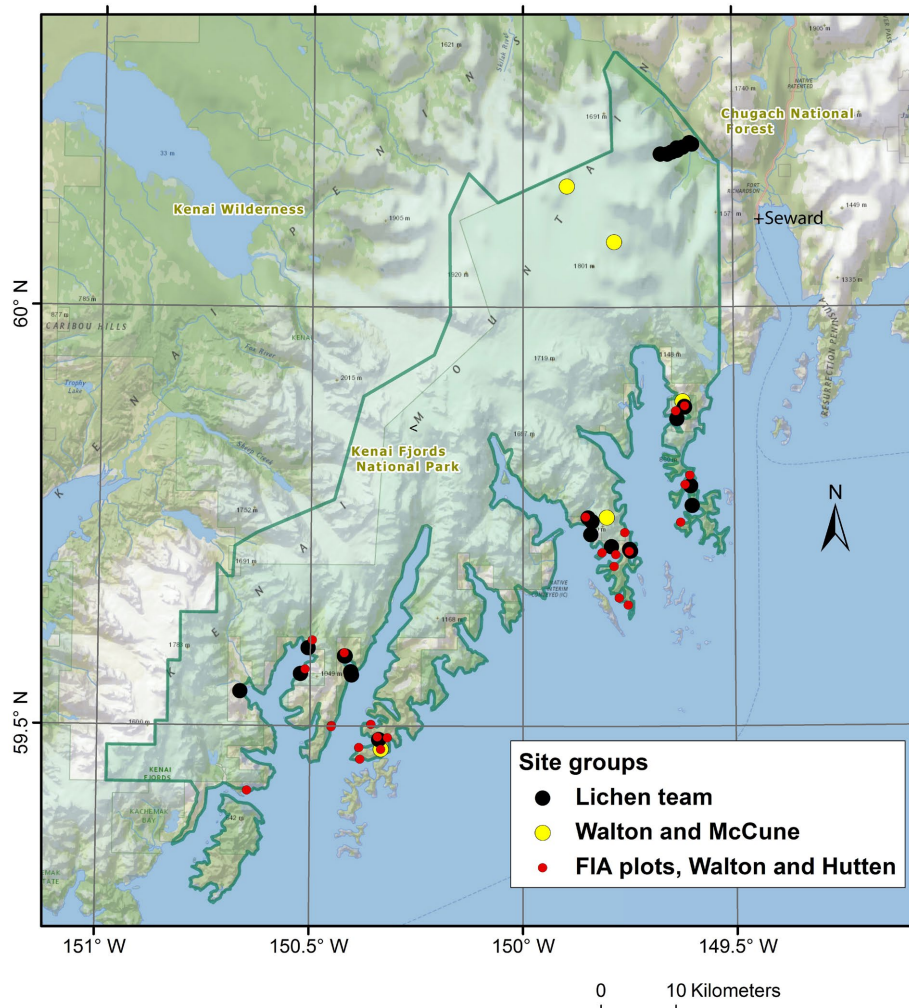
Chugach National Forest

Kenai Wilderness

+Seward

CARIBOU HILLS

K E N A I M O U N T A I N S

P E N I N S U L A

Kenai Fjords National Park

RESURRECTION PENINSULA

N

60° N

59.5° N

KENAI FJORDS

KACHEMAK BAY

Site groups

Lichen team

Walton and McCune

FIA plots, Walton and Hutten

151° W

150.5° W

150° W

149.5° W

0

10 Kilometers